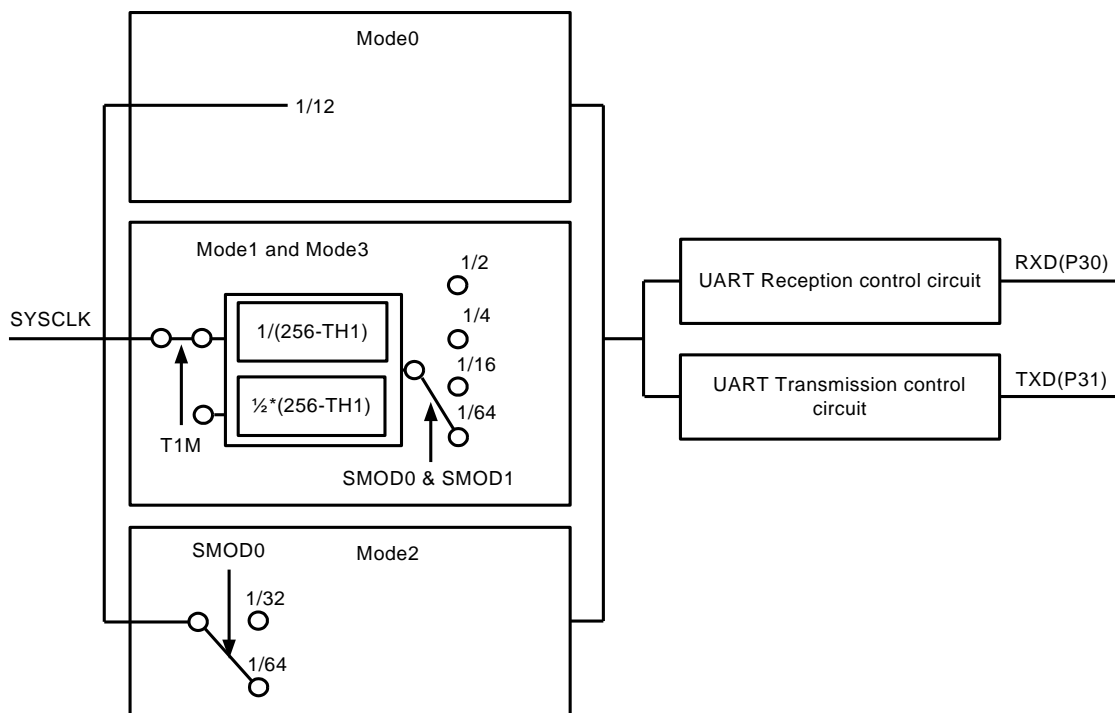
Mode0

1/12

Mode1 and Mode3

1/2

1/4

1/16

1/64

SYSCLK

1/(256-TH1)

½*(256-TH1)

T1M

SMOD0 & SMOD1

UART Reception control circuit

RXD(P30)

UART Transmission control circuit

TXD(P31)

SMOD0

Mode2

1/32

1/64